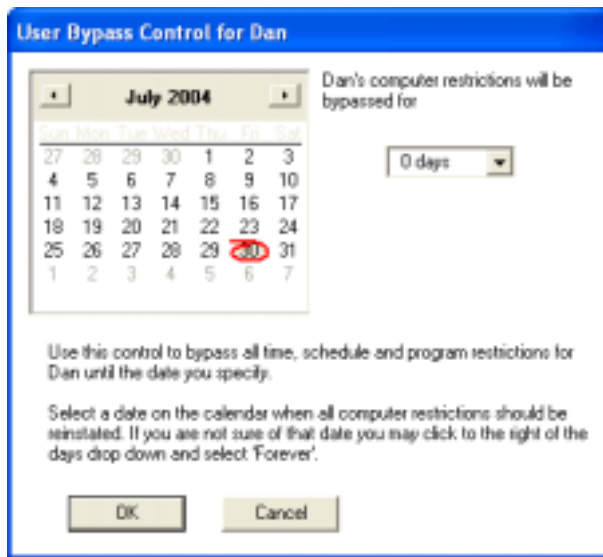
User Bypass Control for Dan

July 2004

| Sun | Mon | Tue | Wed | Thu | Fri | Sat |
|---|---|---|---|---|---|---|
| 27 | 28 | 29 | 30 | 1 | 2 | 3 |
| 4 | 5 | 6 | 7 | 8 | 9 | 10 |
| 11 | 12 | 13 | 14 | 15 | 16 | 17 |
| 18 | 19 | 20 | 21 | 22 | 23 | 24 |
| 25 | 26 | 27 | 28 | 29 | 30 | 31 |
| 1 | 2 | 3 | 4 | 5 | 6 | 7 |

Dan's computer restrictions will be bypassed for

0 days

Use this control to bypass all time, schedule and program restrictions for Dan until the date you specify.

Select a date on the calendar when all computer restrictions should be reinstated. If you are not sure of that date you may click to the right of the days drop down and select 'Forever'.

OK

Cancel